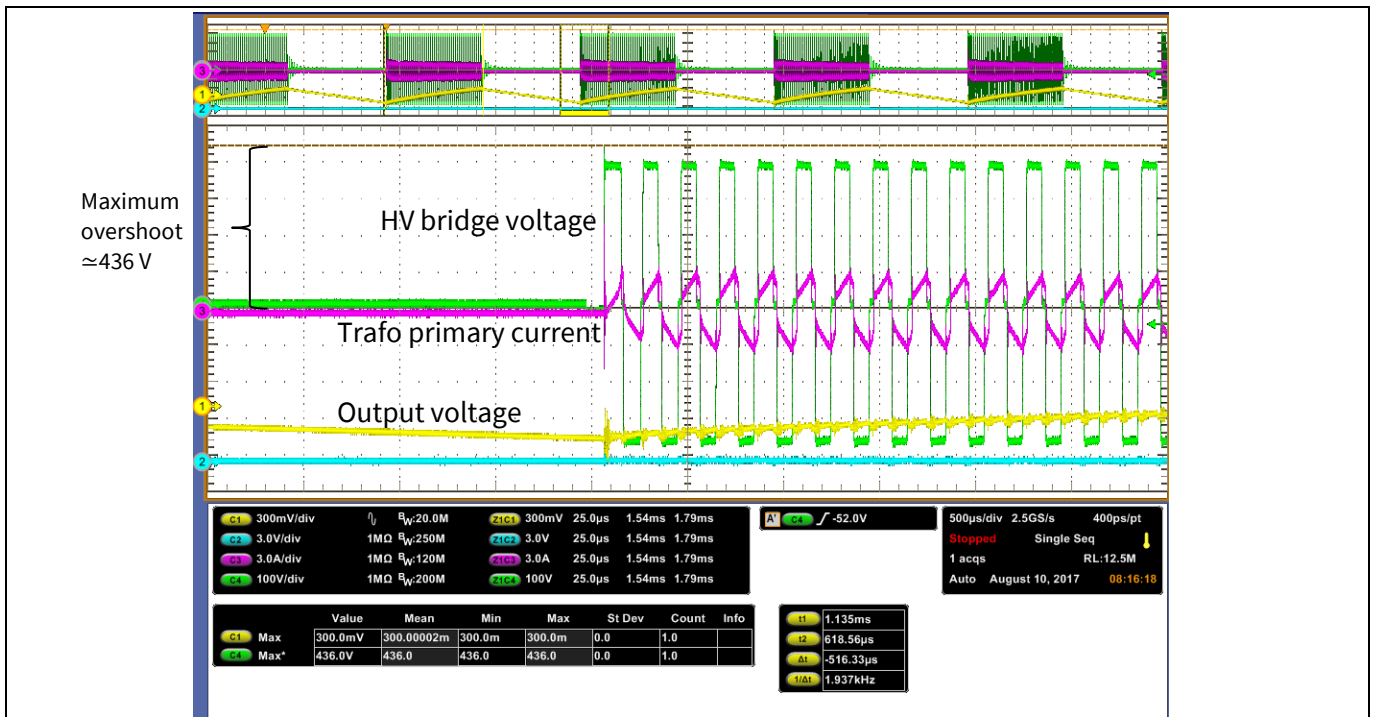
Maximum overshoot ≃436 V

HV bridge voltage

Trafo primary current

Output voltage

3
1
2
3
1
2

C1 300mV/div B_W:20.0M Z1C1 300mV 25.0µs 1.54ms 1.79ms
C2 3.0V/div 1MΩ B_W:250M Z1C2 3.0V 25.0µs 1.54ms 1.79ms
C3 3.0A/div 1MΩ B_W:120M Z1C3 3.0A 25.0µs 1.54ms 1.79ms
C4 100V/div 1MΩ B_W:200M Z1C4 100V 25.0µs 1.54ms 1.79ms

A' C4 -52.0V

500µs/div 2.5GS/s 400ps/pt
Stopped Single Seq
1 acqs RL:12.5M
Auto August 10, 2017 08:16:18

| | | Value | Mean | Min | Max | St Dev | Count | Info |
|---|---|---|---|---|---|---|---|---|
| C1 | Max | 300.0mV | 300.00002m | 300.0m | 300.0m | 0.0 | 1.0 | |
| C4 | Max* | 436.0V | 436.0 | 436.0 | 436.0 | 0.0 | 1.0 | |

t1 1.135ms
t2 618.56µs
Δt -516.33µs
1/Δt 1.937kHz